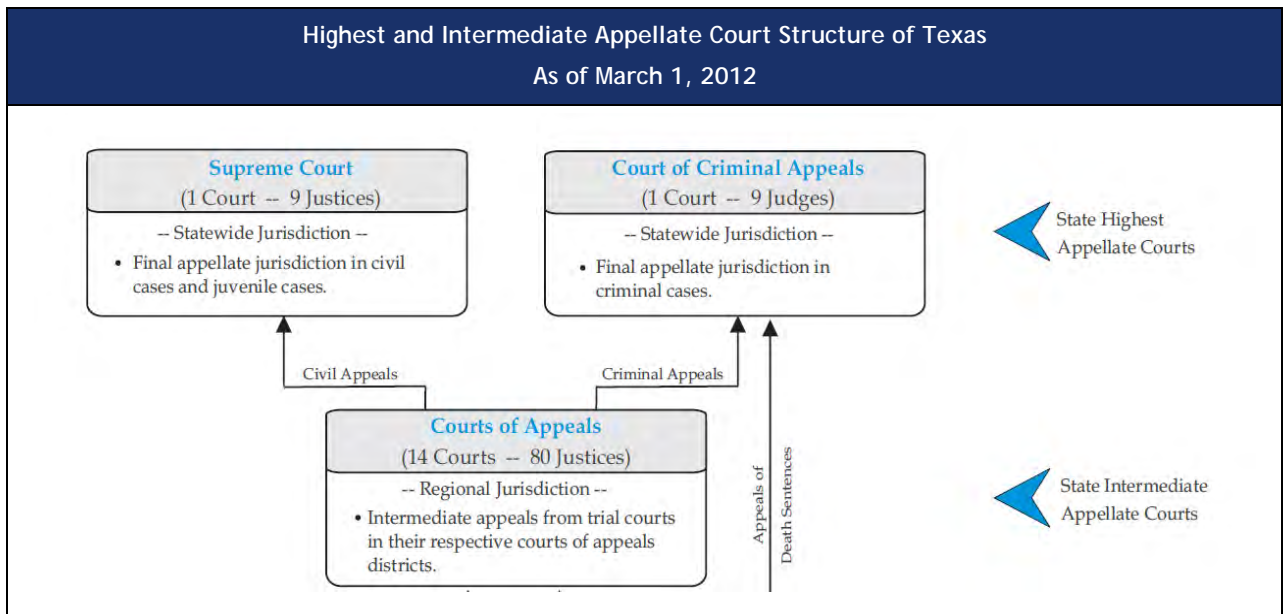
Highest and Intermediate Appellate Court Structure of Texas
As of March 1, 2012

Supreme Court
(1 Court -- 9 Justices)
-- Statewide Jurisdiction --
• Final appellate jurisdiction in civil cases and juvenile cases.

Court of Criminal Appeals
(1 Court -- 9 Judges)
-- Statewide Jurisdiction --
• Final appellate jurisdiction in criminal cases.

State Highest Appellate Courts

Civil Appeals

Criminal Appeals

Courts of Appeals
(14 Courts -- 80 Justices)
-- Regional Jurisdiction --
• Intermediate appeals from trial courts in their respective courts of appeals districts.

Appeals of Death Sentences

State Intermediate Appellate Courts